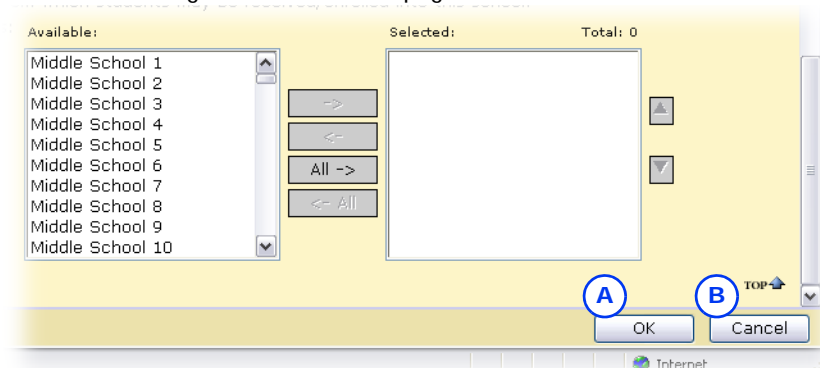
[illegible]

Available:

Middle School 1
Middle School 2
Middle School 3
Middle School 4
Middle School 5
Middle School 6
Middle School 7
Middle School 8
Middle School 9
Middle School 10

->
<-
All ->
<- All

Selected:

Total: 0

A

B

TOP

OK

Cancel

Internet